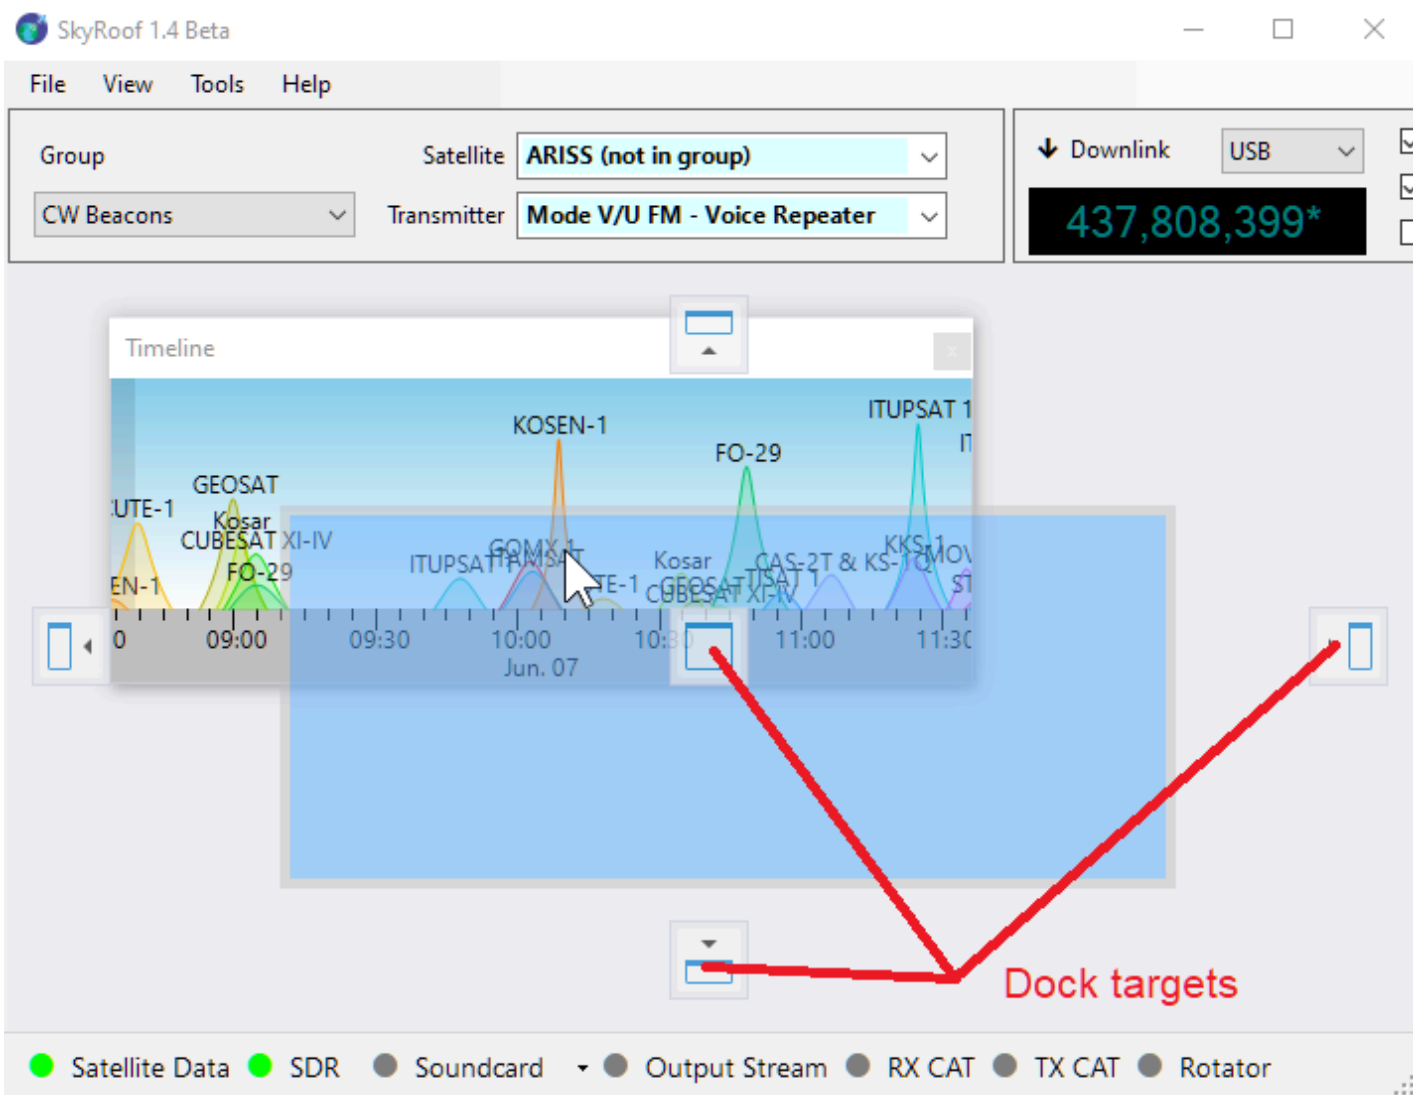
SkyRoof 1.4 Beta

File View Tools Help

Group
CW Beacons

Satellite ARISS (not in group)
Transmitter Mode V/U FM - Voice Repeater

Downlink USB
437,808,399*

Timeline

KOSEN-1
ITUPSAT 1
FO-29
GEOSAT
UTE-1
Kosar
CUBESAT XI-IV
FO-29
EN-1
ITUPSAT
GOMX-1
TE-1
Kosar
GEOSAT
CUBESAT XI-IV
CAS-2T & KS-1Q
KKS-1
0 09:00 09:30 10:00 10:30 11:00 11:30
Jun. 07

Dock targets

Satellite Data SDR Soundcard Output Stream RX CAT TX CAT Rotator